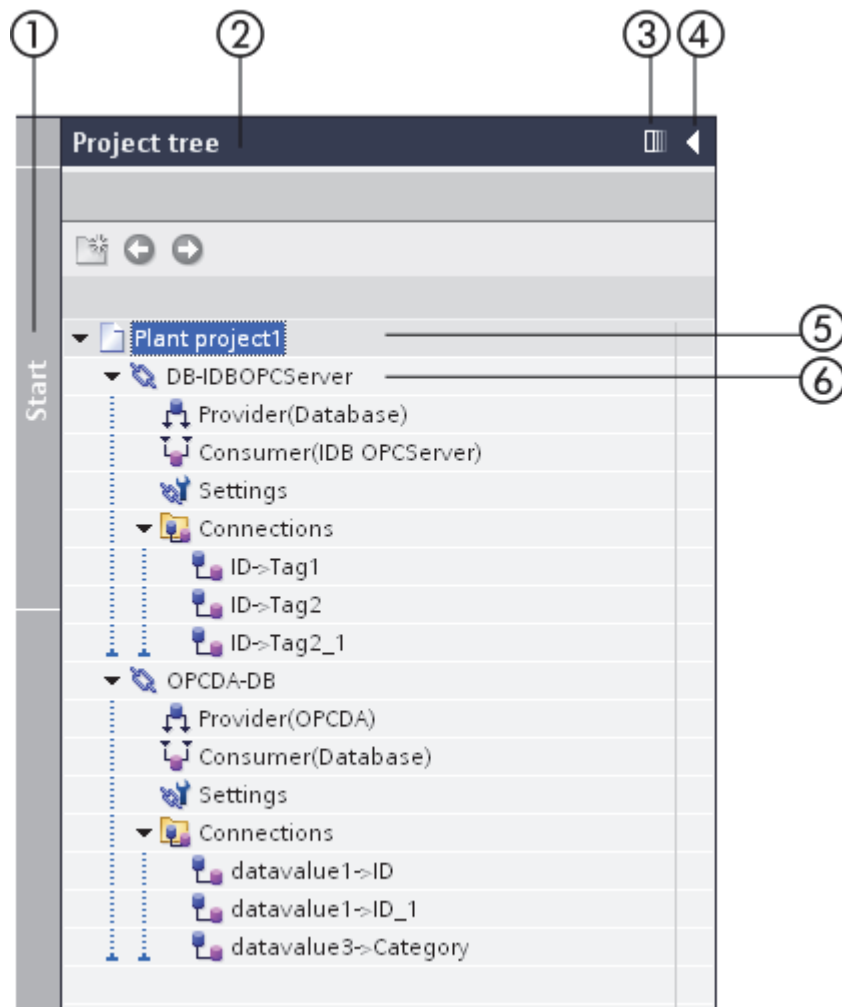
①
②
③
④
Project tree
Start
Plant project1
⑤
DB-IDBOPCServer
⑥
Provider(Database)
Consumer(IDB OPCServer)
Settings
Connections
ID->Tag1
ID->Tag2
ID->Tag2_1
OPCDA-DB
Provider(OPCDA)
Consumer(Database)
Settings
Connections
datavalue1->ID
datavalue1->ID_1
datavalue3->Category